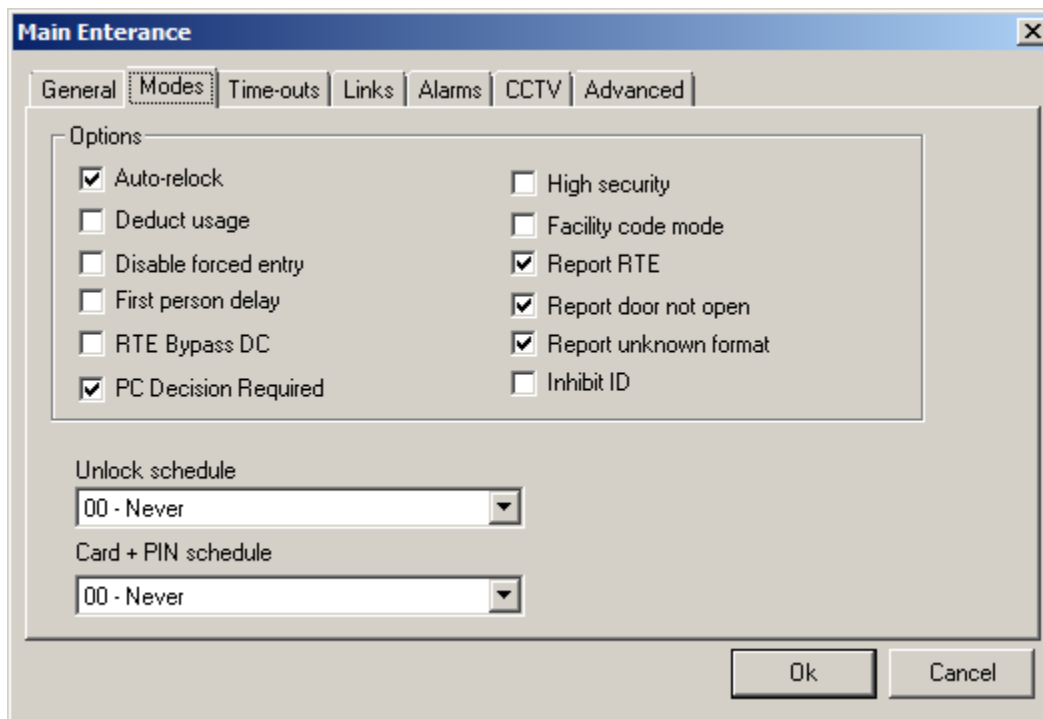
Main Enterance

General | Modes | Time-outs | Links | Alarms | CCTV | Advanced

Options

☑ Auto-relock
☐ Deduct usage
☐ Disable forced entry
☐ First person delay
☐ RTE Bypass DC
☑ PC Decision Required

☐ High security
☐ Facility code mode
☑ Report RTE
☑ Report door not open
☑ Report unknown format
☐ Inhibit ID

Unlock schedule
00 - Never

Card + PIN schedule
00 - Never

Ok
Cancel